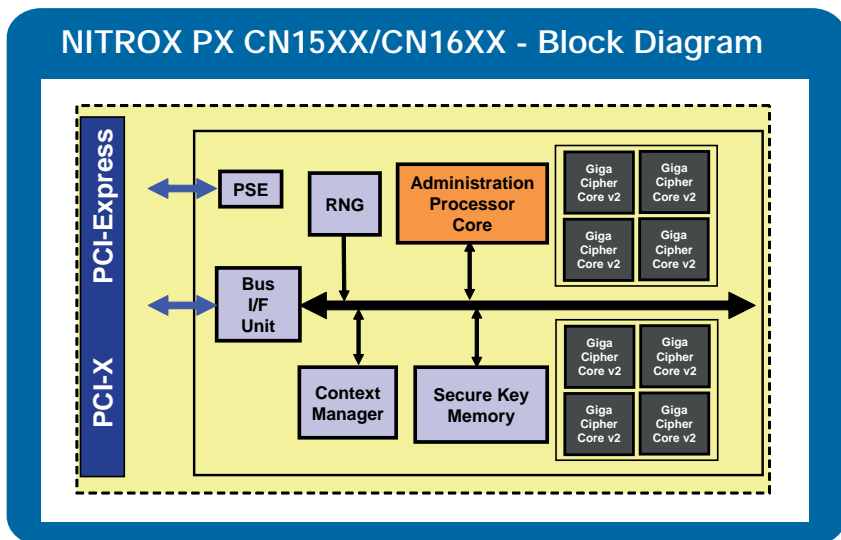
NITROX PX CN15XX/CN16XX - Block Diagram

PCI-Express

PCI-X

PSE

RNG

Administration Processor Core

Giga Cipher Core v2

Giga Cipher Core v2

Giga Cipher Core v2

Giga Cipher Core v2

Bus I/F Unit

Context Manager

Secure Key Memory

Giga Cipher Core v2

Giga Cipher Core v2

Giga Cipher Core v2

Giga Cipher Core v2